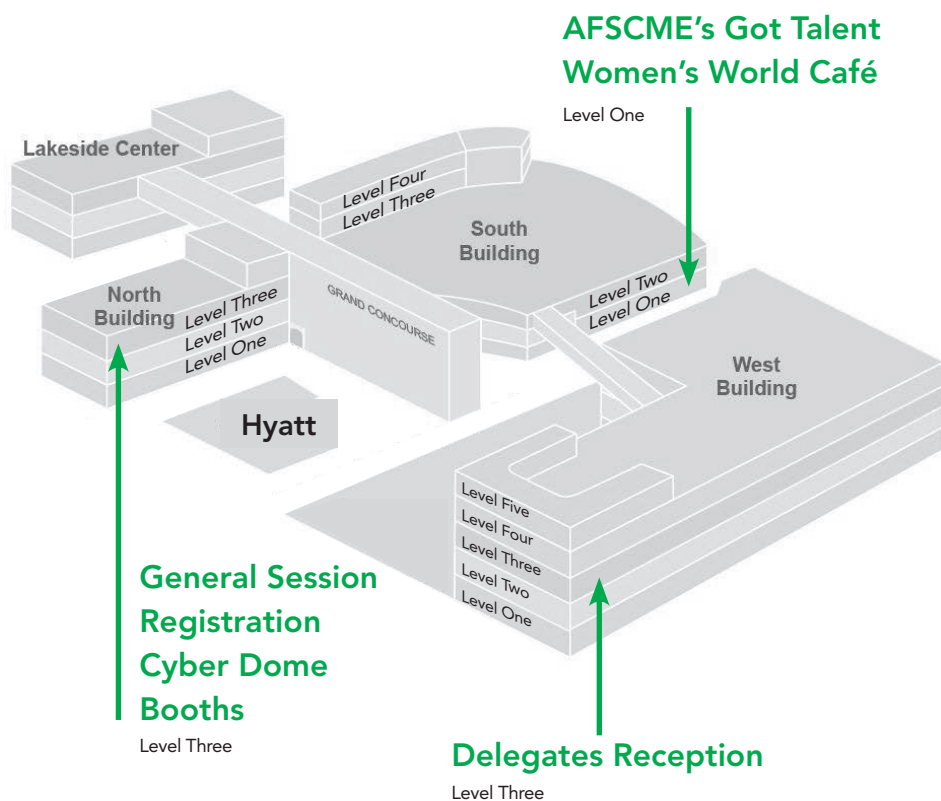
AFSCME's Got Talent
Women's World Café
Level One

Lakeside Center

Level Four
Level Three

South Building

North Building

Level Three
Level Two
Level One

GRAND CONCOURSE

Level Two
Level One

West Building

Hyatt

Level Five
Level Four
Level Three
Level Two
Level One

General Session
Registration
Cyber Dome
Booths
Level Three

Delegates Reception
Level Three